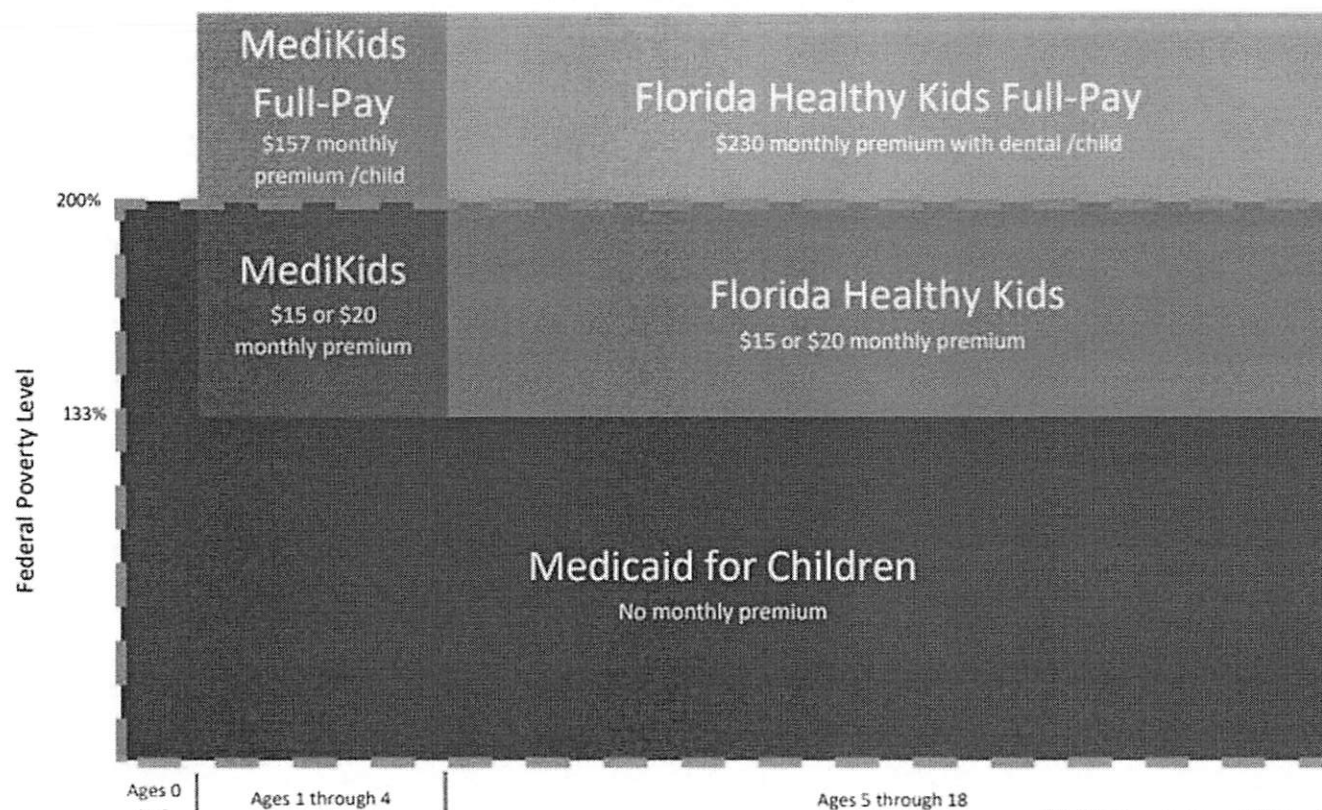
MediKids Full-Pay
$157 monthly premium /child

Florida Healthy Kids Full-Pay
$230 monthly premium with dental /child

200%

MediKids
$15 or $20 monthly premium

Florida Healthy Kids
$15 or $20 monthly premium

133%

Federal Poverty Level

Medicaid for Children
No monthly premium

Ages 0

Ages 1 through 4

Ages 5 through 18